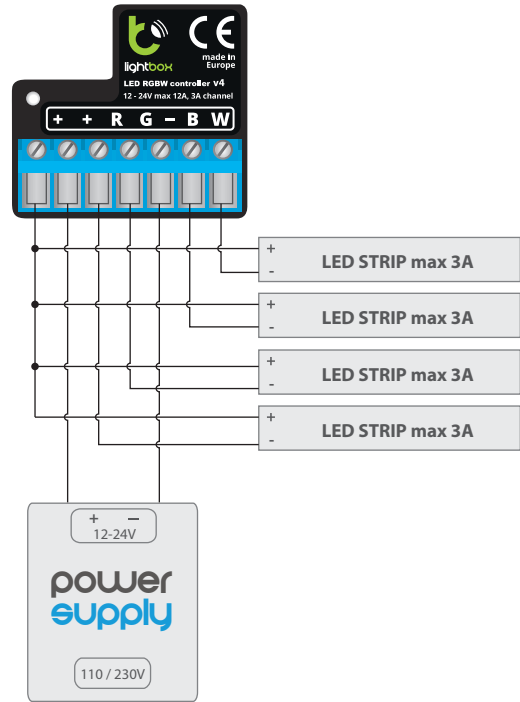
lightbox

CE

made in Europe

LED RGBW controller v4

12 - 24V max 12A, 3A channel

+ + R G – B W

+
-
LED STRIP max 3A

+
-
LED STRIP max 3A

+
-
LED STRIP max 3A

+
-
LED STRIP max 3A

+ –
12-24V

power supply

110 / 230V